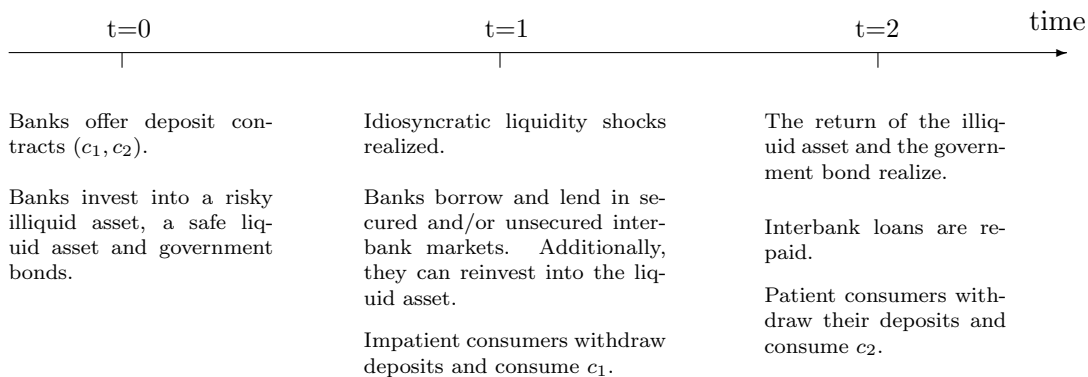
t=0

t=1

t=2

time

Banks offer deposit contracts $(c_1, c_2)$.

Banks invest into a risky illiquid asset, a safe liquid asset and government bonds.

Idiosyncratic liquidity shocks realized.

Banks borrow and lend in secured and/or unsecured interbank markets. Additionally, they can reinvest into the liquid asset.

Impatient consumers withdraw deposits and consume $c_1$.

The return of the illiquid asset and the government bond realize.

Interbank loans are repaid.

Patient consumers withdraw their deposits and consume $c_2$.